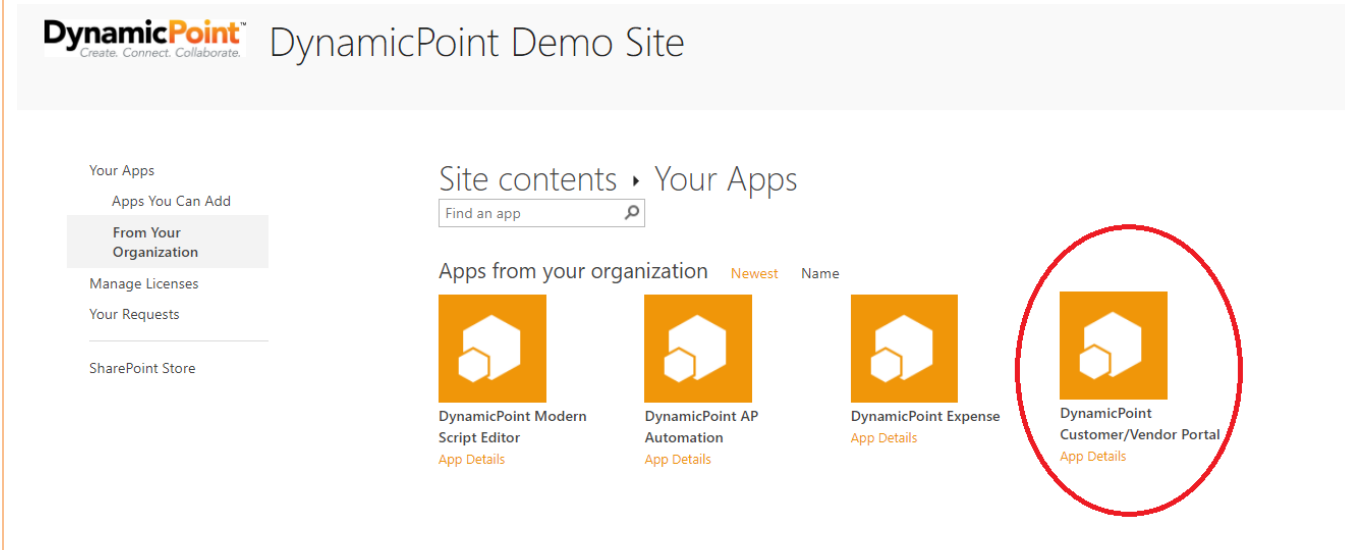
DynamicPoint™
Create. Connect. Collaborate.

DynamicPoint Demo Site

Your Apps
Apps You Can Add
From Your Organization
Manage Licenses
Your Requests

SharePoint Store

Site contents ‣ Your Apps

Find an app

Apps from your organization Newest Name

DynamicPoint Modern Script Editor
App Details

DynamicPoint AP Automation
App Details

DynamicPoint Expense
App Details

DynamicPoint Customer/Vendor Portal
App Details